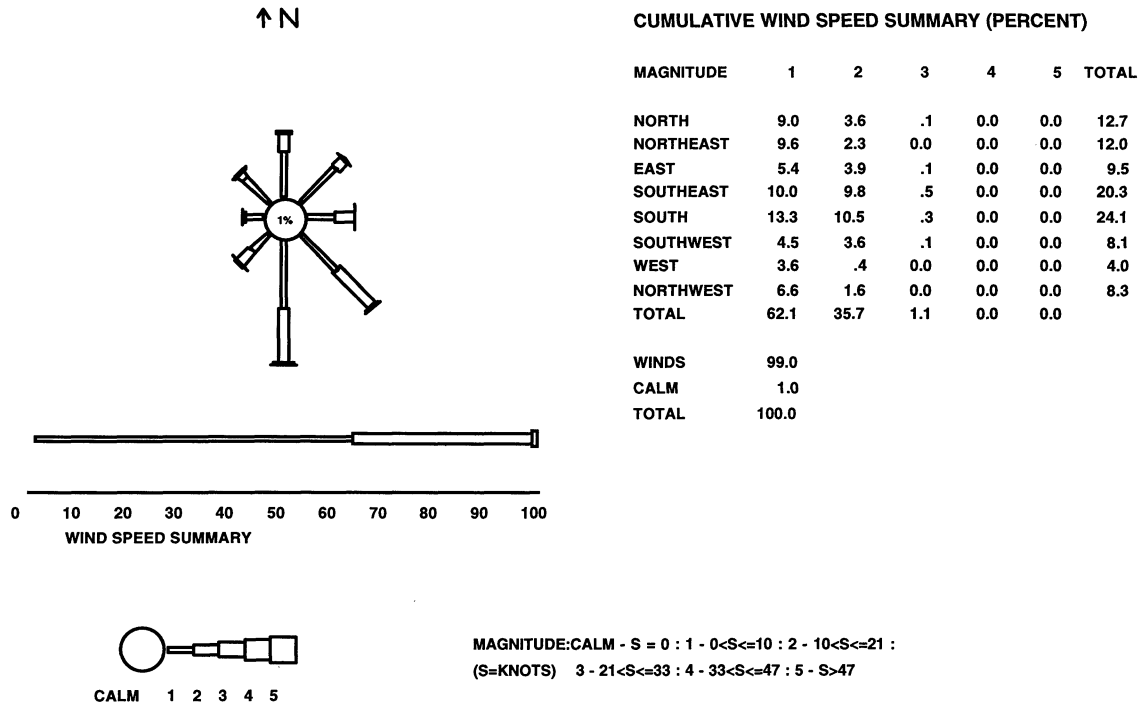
↑N

1%

0 10 20 30 40 50 60 70 80 90 100
WIND SPEED SUMMARY

CALM 1 2 3 4 5

CUMULATIVE WIND SPEED SUMMARY (PERCENT)

| MAGNITUDE | 1 | 2 | 3 | 4 | 5 | TOTAL |
|---|---|---|---|---|---|---|
| NORTH | 9.0 | 3.6 | .1 | 0.0 | 0.0 | 12.7 |
| NORTHEAST | 9.6 | 2.3 | 0.0 | 0.0 | 0.0 | 12.0 |
| EAST | 5.4 | 3.9 | .1 | 0.0 | 0.0 | 9.5 |
| SOUTHEAST | 10.0 | 9.8 | .5 | 0.0 | 0.0 | 20.3 |
| SOUTH | 13.3 | 10.5 | .3 | 0.0 | 0.0 | 24.1 |
| SOUTHWEST | 4.5 | 3.6 | .1 | 0.0 | 0.0 | 8.1 |
| WEST | 3.6 | .4 | 0.0 | 0.0 | 0.0 | 4.0 |
| NORTHWEST | 6.6 | 1.6 | 0.0 | 0.0 | 0.0 | 8.3 |
| TOTAL | 62.1 | 35.7 | 1.1 | 0.0 | 0.0 | |

WINDS 99.0
CALM 1.0
TOTAL 100.0

MAGNITUDE:CALM - S = 0 : 1 - 0<S<=10 : 2 - 10<S<=21 :
(S=KNOTS) 3 - 21<S<=33 : 4 - 33<S<=47 : 5 - S>47